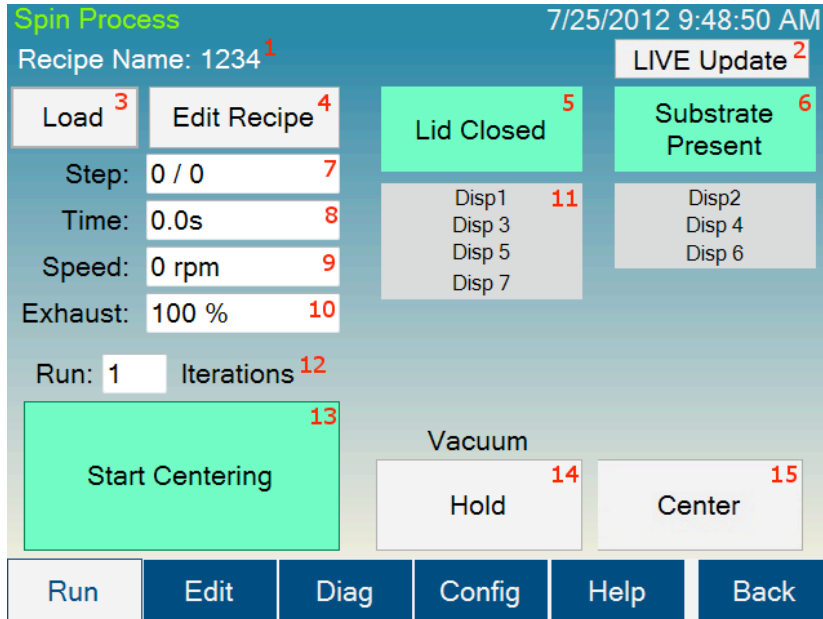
Spin Process
7/25/2012 9:48:50 AM

Recipe Name: 1234 1

LIVE Update 2

Load 3

Edit Recipe 4

Lid Closed 5

Substrate Present 6

Step: 0 / 0 7

Time: 0.0s 8

Speed: 0 rpm 9

Exhaust: 100 % 10

Disp1 11
Disp 3
Disp 5
Disp 7

Disp2
Disp 4
Disp 6

Run: 1 Iterations 12

Start Centering 13

Vacuum

Hold 14

Center 15

Run
Edit
Diag
Config
Help
Back